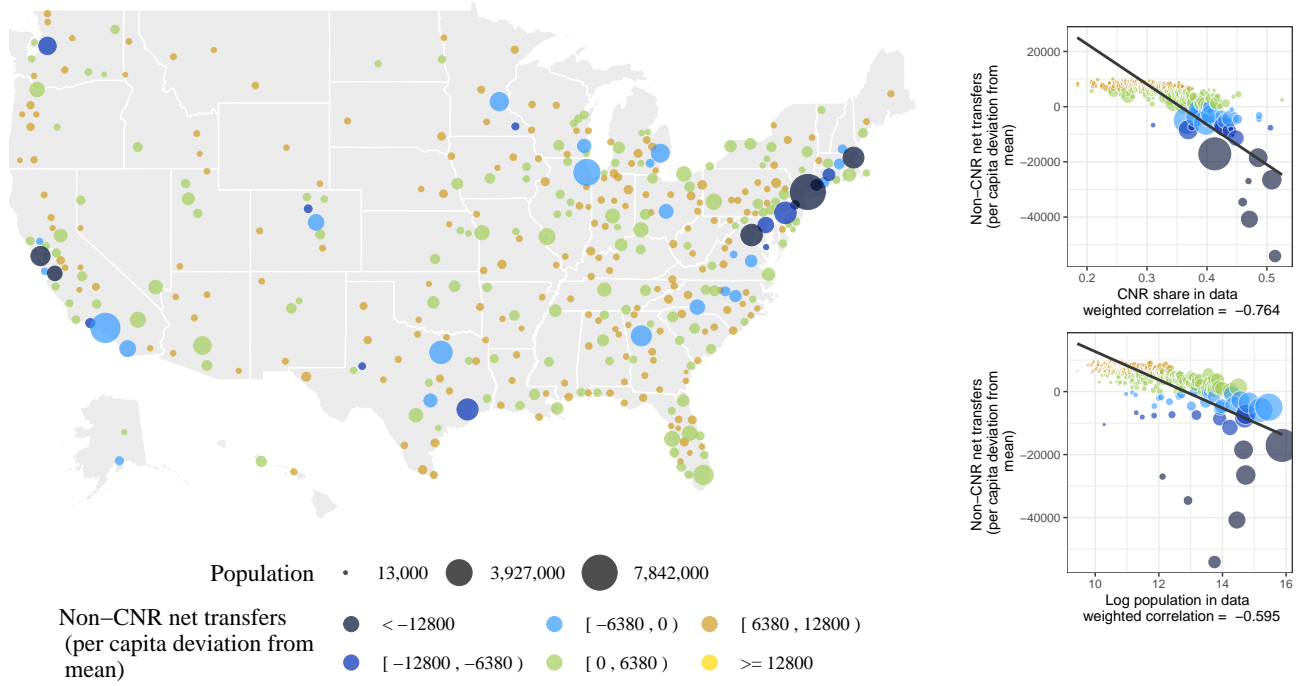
Population 13,000 3,927,000 7,842,000

Non−CNR net transfers (per capita deviation from mean)

< −12800
[ −12800 , −6380 )
[ −6380 , 0 )
[ 0 , 6380 )
[ 6380 , 12800 )
>= 12800

Non−CNR net transfers (per capita deviation from mean)

20000
0
−20000
−40000

0.2 0.3 0.4 0.5

CNR share in data
weighted correlation = −0.764

Non−CNR net transfers (per capita deviation from mean)

0
−20000
−40000

10 12 14 16

Log population in data
weighted correlation = −0.595